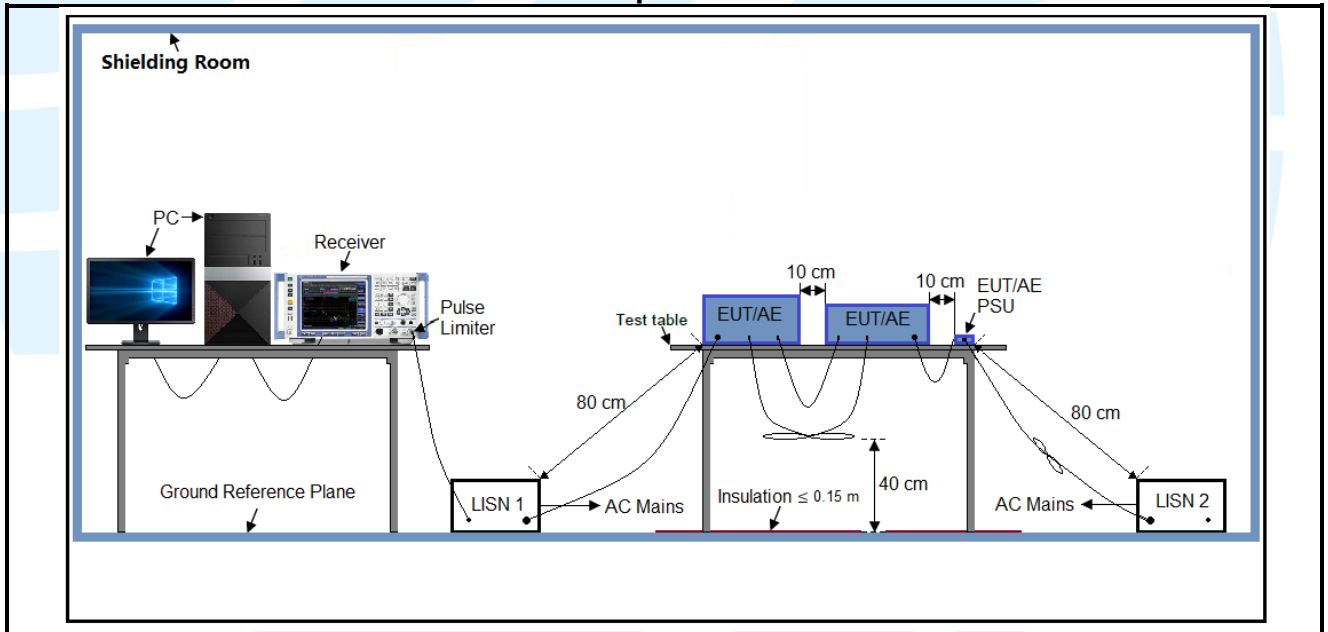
Shielding Room

PC

Receiver

Pulse Limiter

Test table

EUT/AE

10 cm

EUT/AE

10 cm

EUT/AE PSU

80 cm

80 cm

40 cm

Ground Reference Plane

LISN 1

AC Mains

Insulation $\leq$ 0.15 m

AC Mains

LISN 2